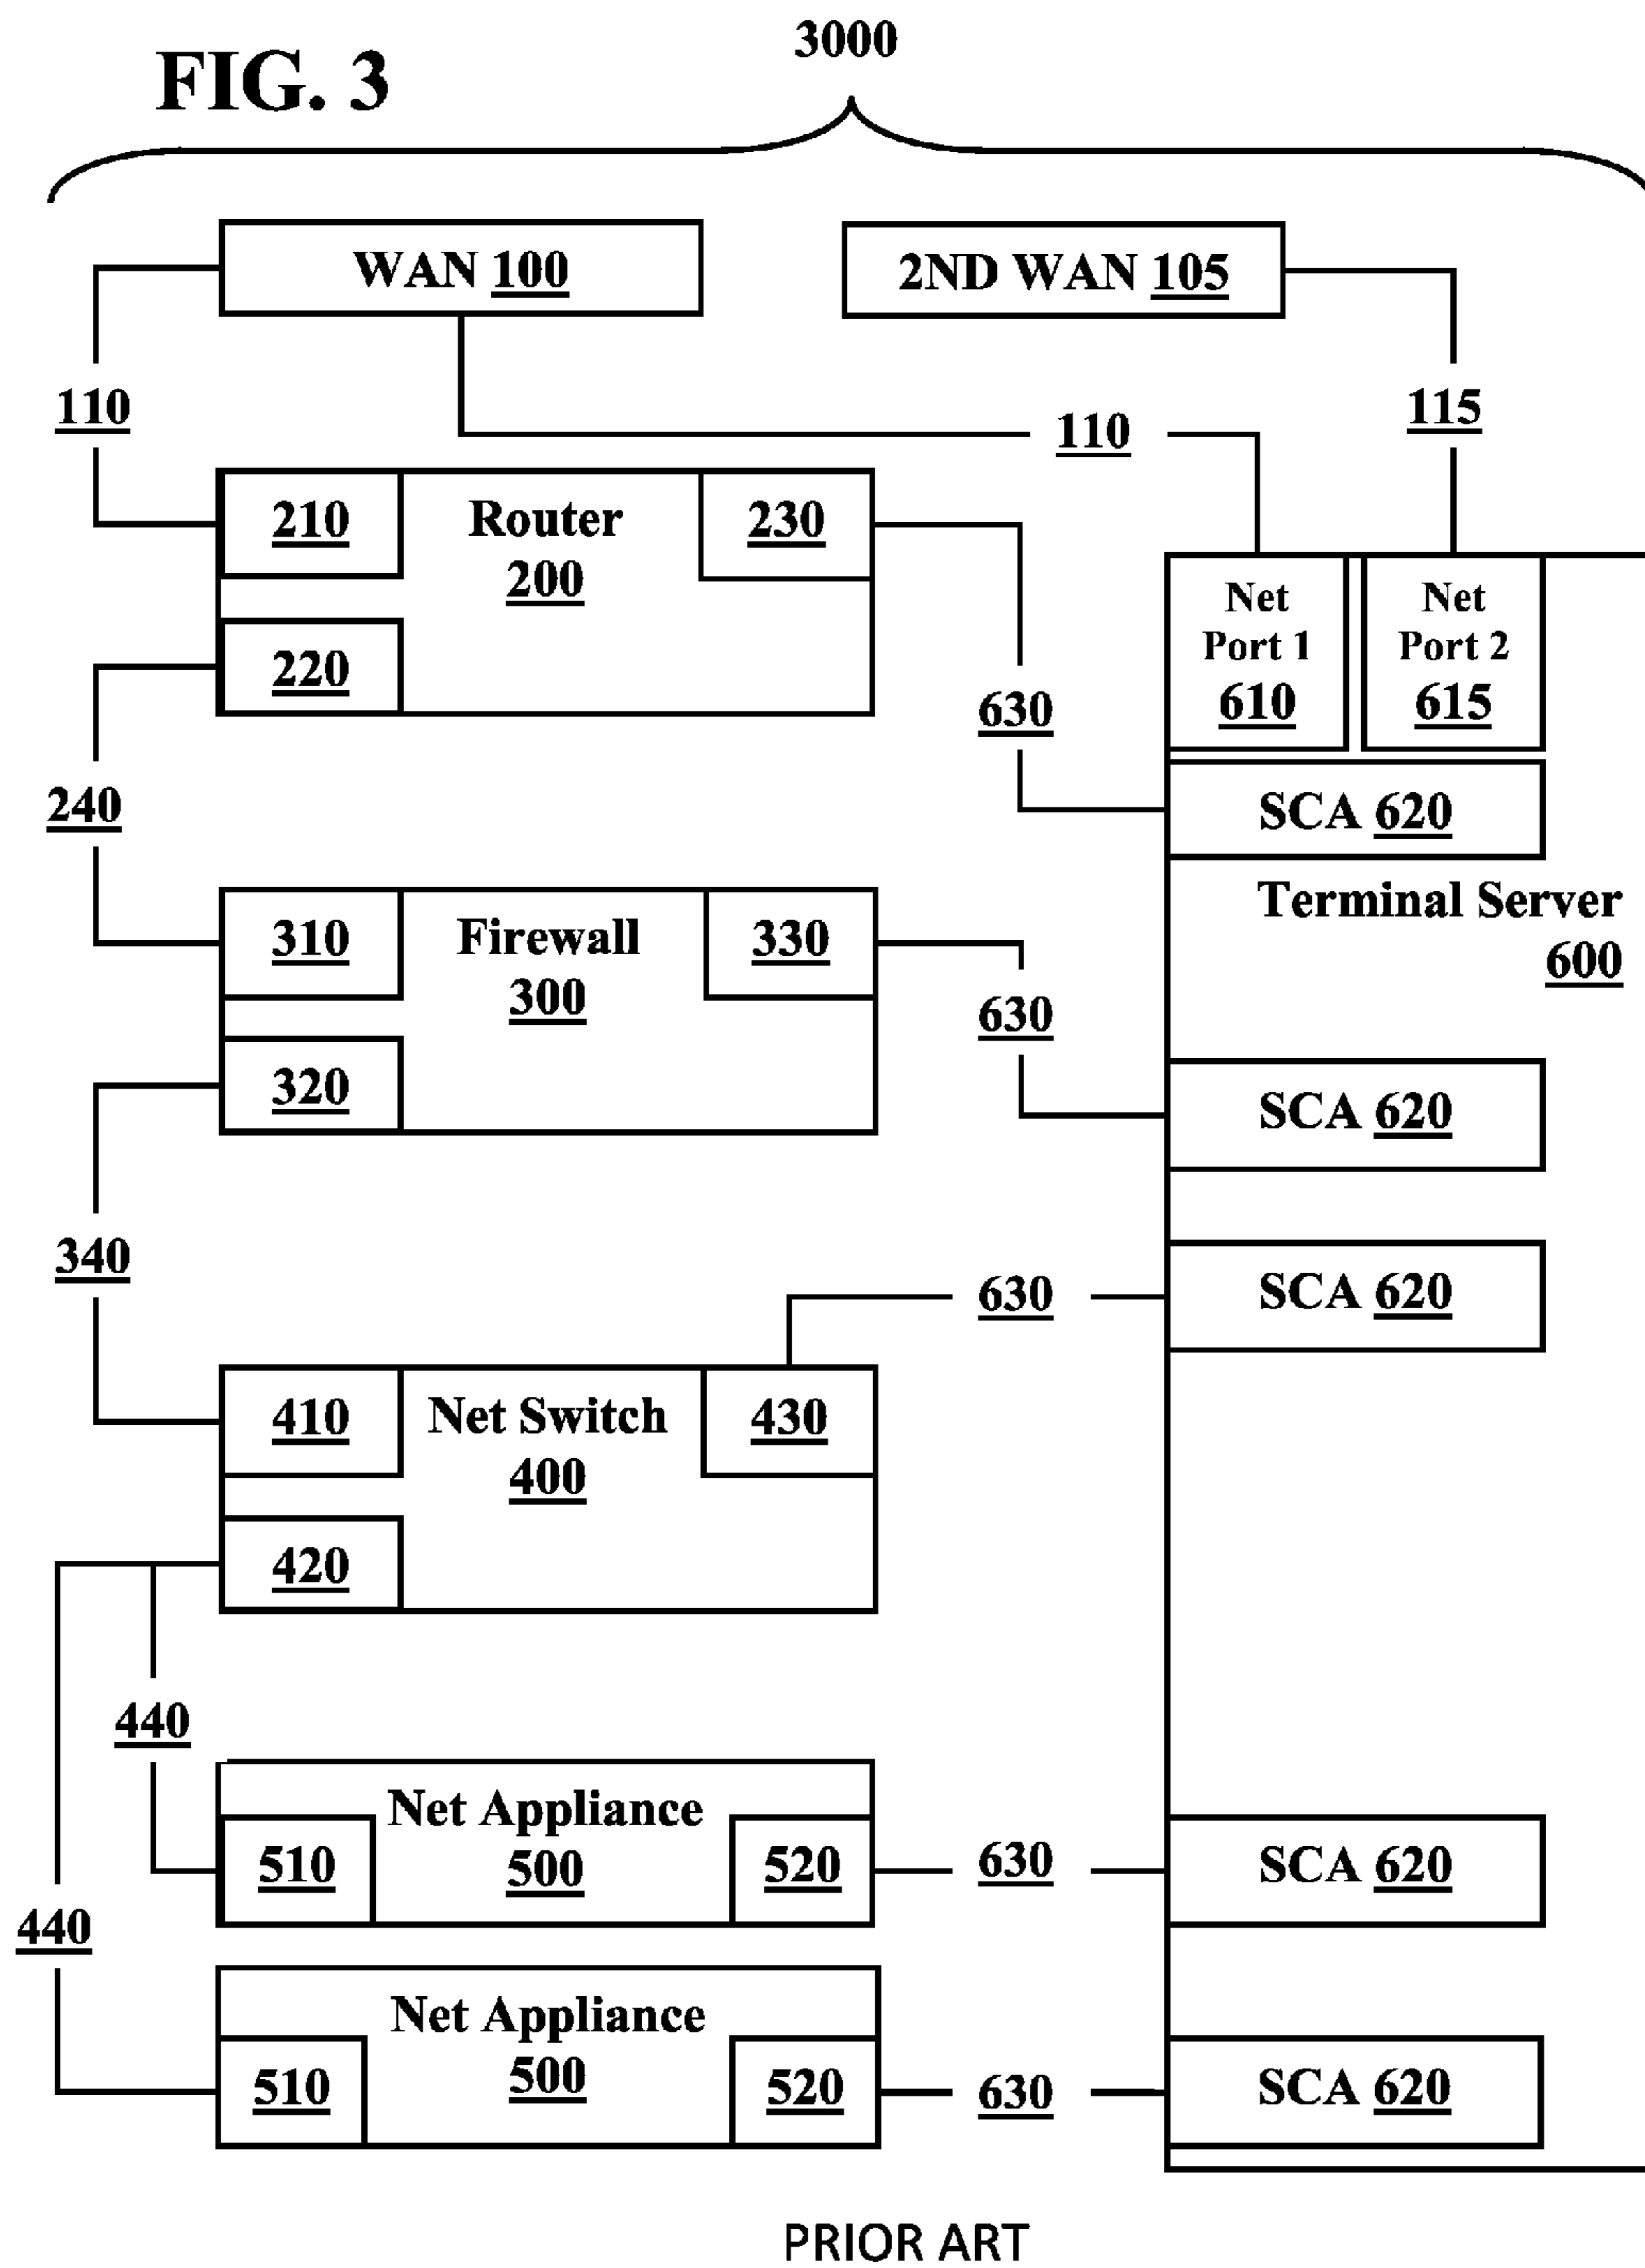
FIG. 3

3000

WAN 100

2ND WAN 105

110

110

115

210

Router 200

230

220

Net Port 1 610

Net Port 2 615

630

240

SCA 620

Terminal Server 600

310

Firewall 300

330

630

320

SCA 620

340

630

SCA 620

410

Net Switch 400

430

420

440

Net Appliance 500

510

520

630

SCA 620

440

Net Appliance 500

510

520

630

SCA 620

PRIOR ART